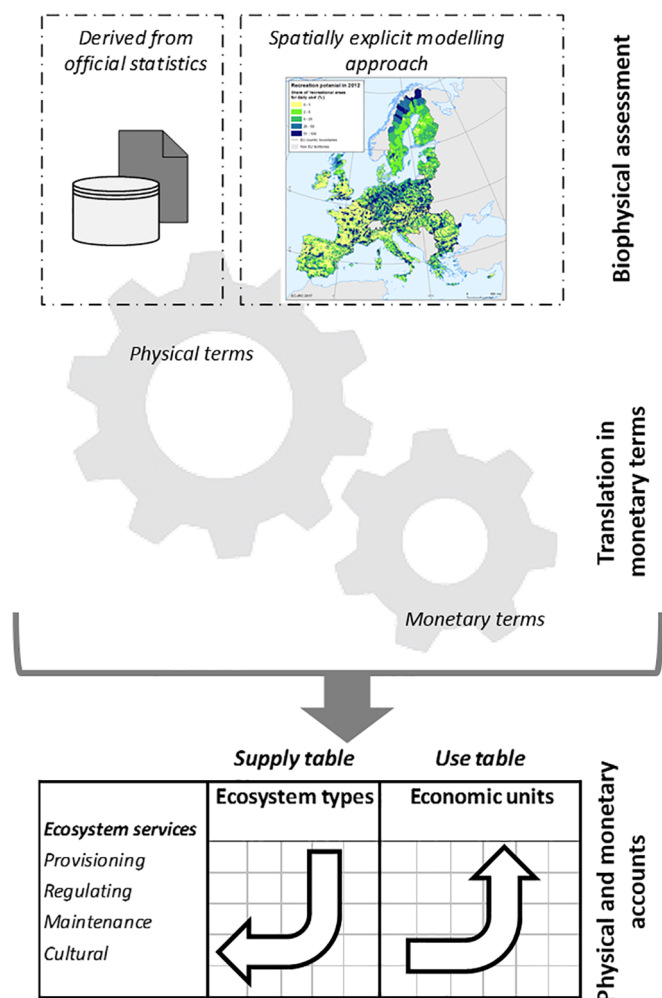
Derived from official statistics

Spatially explicit modelling approach

Recreation potential in 2012
Share of recreational areas for daily use (%)
0 - 1
1 - 5
5 - 20
20 - 50
50 - 100
EU country boundaries
Non EU territories
© JRC 2017

Biophysical assessment

Physical terms

Translation in monetary terms

Monetary terms

Supply table

Use table

| | Ecosystem types | Economic units |
|---|---|---|
| ***Ecosystem services*** | | |
| *Provisioning* | | |
| *Regulating* | | |
| *Maintenance* | | |
| *Cultural* | | |

Physical and monetary accounts